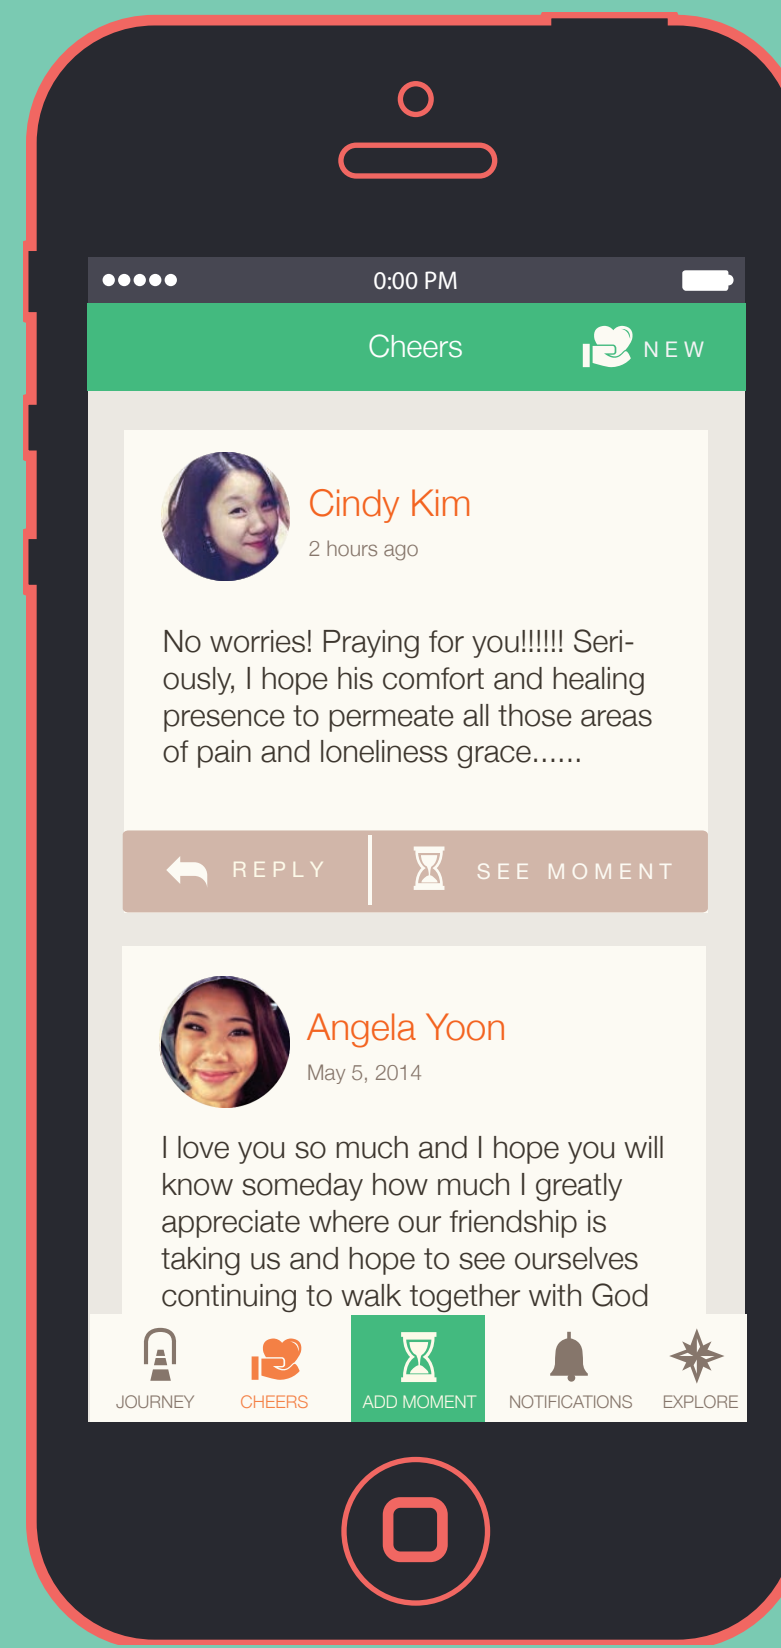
●●●●● 0:00 PM

Cheers NEW

Cindy Kim
2 hours ago

No worries! Praying for you!!!!!! Seriously, I hope his comfort and healing presence to permeate all those areas of pain and loneliness grace......

REPLY SEE MOMENT

Angela Yoon
May 5, 2014

I love you so much and I hope you will know someday how much I greatly appreciate where our friendship is taking us and hope to see ourselves continuing to walk together with God

JOURNEY CHEERS ADD MOMENT NOTIFICATIONS EXPLORE